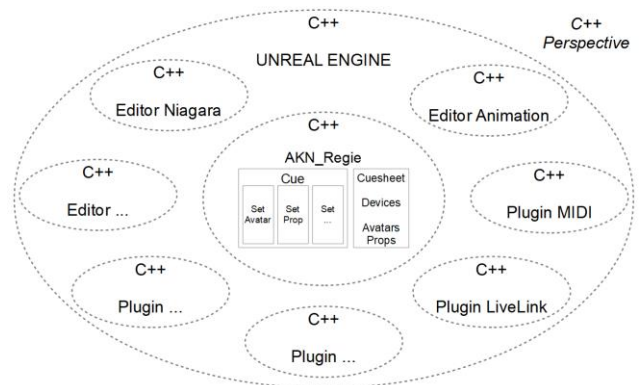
C++

C++
Perspective

UNREAL ENGINE

C++
Editor Niagara

C++
Editor Animation

C++
AKN_Regie

Cue

Set Avatar

Set Prop

Set ...

Cuesheet

Devices

Avatars Props

C++
Editor ...

C++
Plugin MIDI

C++
Plugin ...

C++
Plugin LiveLink

C++
Plugin ...